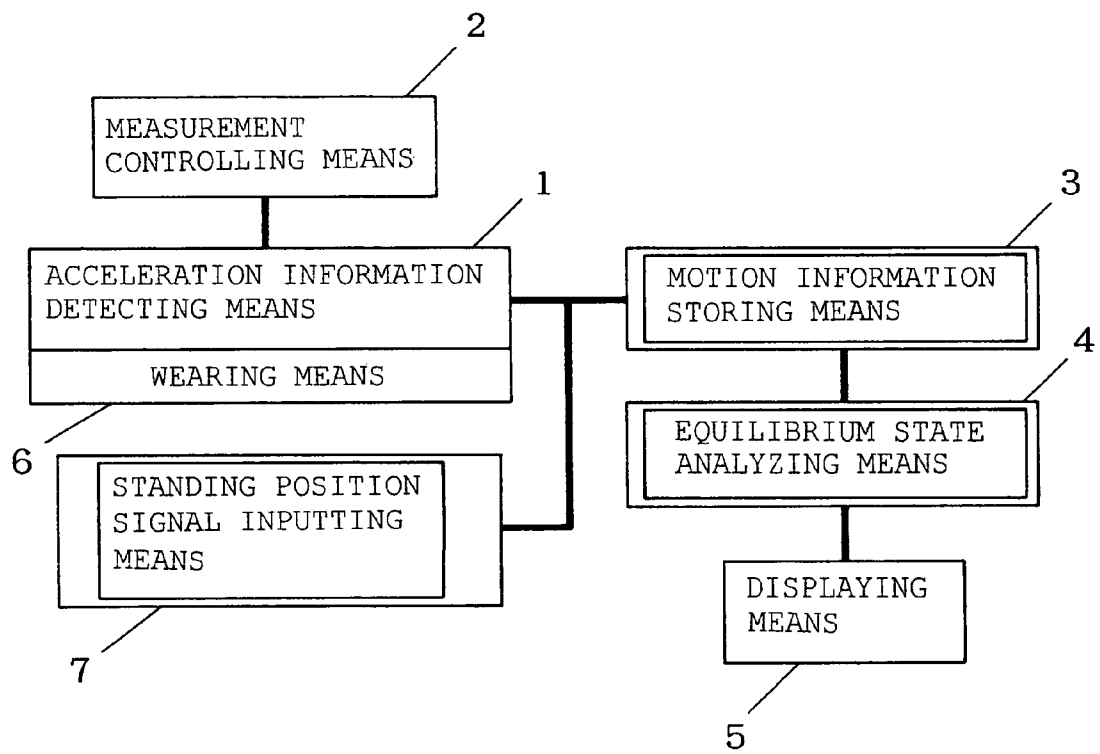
2

MEASUREMENT CONTROLLING MEANS

1

ACCELERATION INFORMATION DETECTING MEANS

WEARING MEANS

6

3

MOTION INFORMATION STORING MEANS

4

EQUILIBRIUM STATE ANALYZING MEANS

STANDING POSITION SIGNAL INPUTTING MEANS

7

DISPLAYING MEANS

5